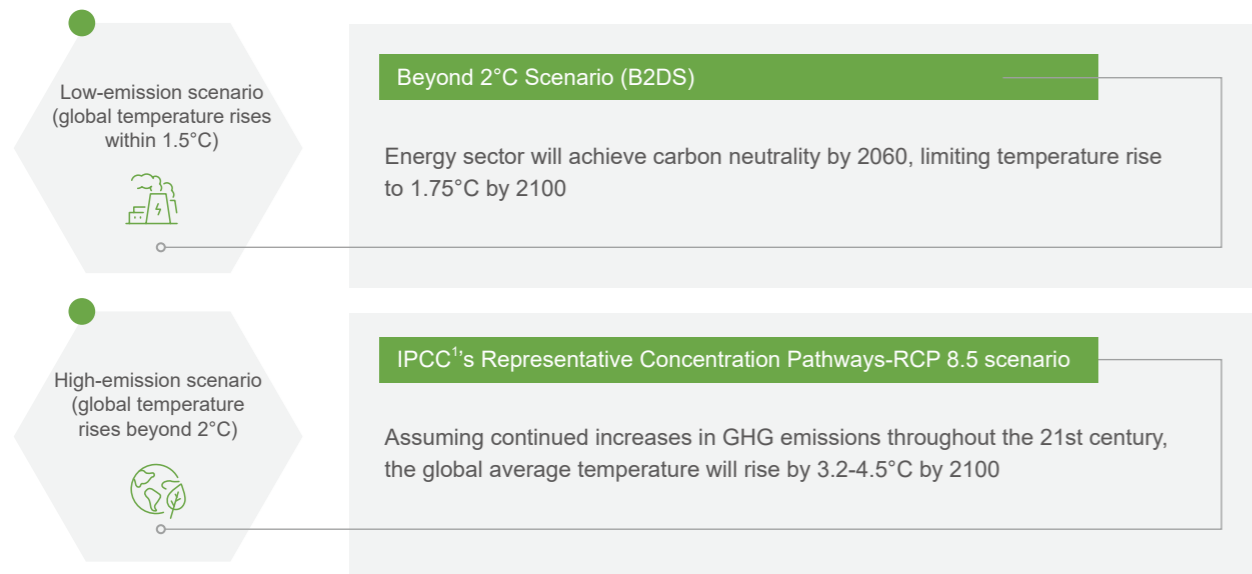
Low-emission scenario (global temperature rises within 1.5°C)

Beyond 2°C Scenario (B2DS)

Energy sector will achieve carbon neutrality by 2060, limiting temperature rise to 1.75°C by 2100

High-emission scenario (global temperature rises beyond 2°C)

IPCC$^{1}$'s Representative Concentration Pathways-RCP 8.5 scenario

Assuming continued increases in GHG emissions throughout the 21st century, the global average temperature will rise by 3.2-4.5°C by 2100